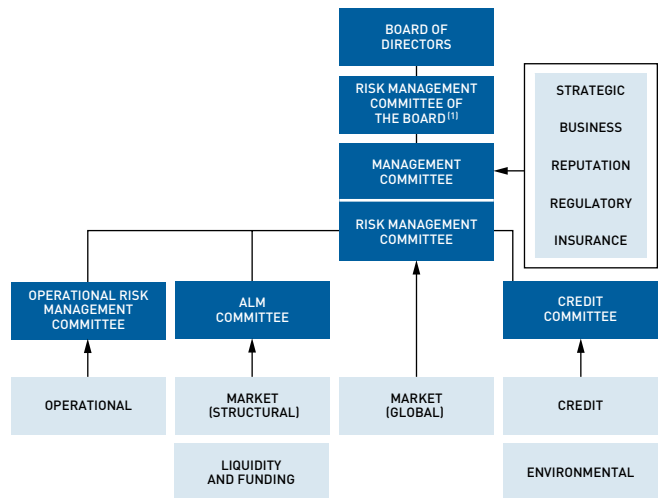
BOARD OF DIRECTORS

RISK MANAGEMENT COMMITTEE OF THE BOARD$^{(1)}$

MANAGEMENT COMMITTEE

RISK MANAGEMENT COMMITTEE

STRATEGIC

BUSINESS

REPUTATION

REGULATORY

INSURANCE

OPERATIONAL RISK MANAGEMENT COMMITTEE

ALM COMMITTEE

CREDIT COMMITTEE

OPERATIONAL

MARKET (STRUCTURAL)

MARKET (GLOBAL)

CREDIT

LIQUIDITY AND FUNDING

ENVIRONMENTAL